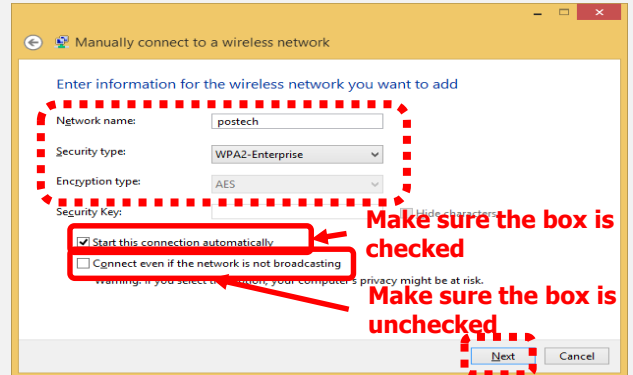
Manually connect to a wireless network

Enter information for the wireless network you want to add

Network name: postech

Security type: WPA2-Enterprise

Encryption type: AES

Security Key:

Hide characters

Start this connection automatically

Connect even if the network is not broadcasting

Warning: If you select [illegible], your computer's privacy might be at risk.

Make sure the box is checked

Make sure the box is unchecked

Next

Cancel